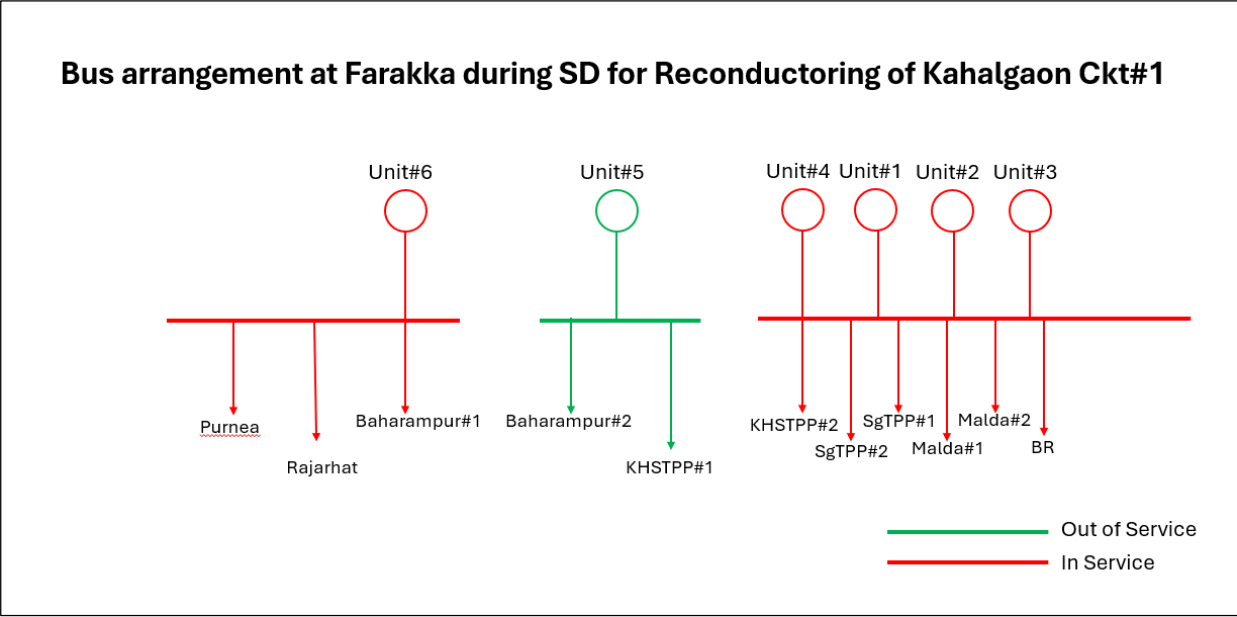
Bus arrangement at Farakka during SD for Reconductoring of Kahalgaon Ckt#1

Unit#6

Unit#5

Unit#4 Unit#1 Unit#2 Unit#3

Purnea

Rajarhat

Baharampur#1

Baharampur#2

KHSTPP#1

KHSTPP#2

SgTPP#2

SgTPP#1

Malda#1

Malda#2

BR

Out of Service

In Service